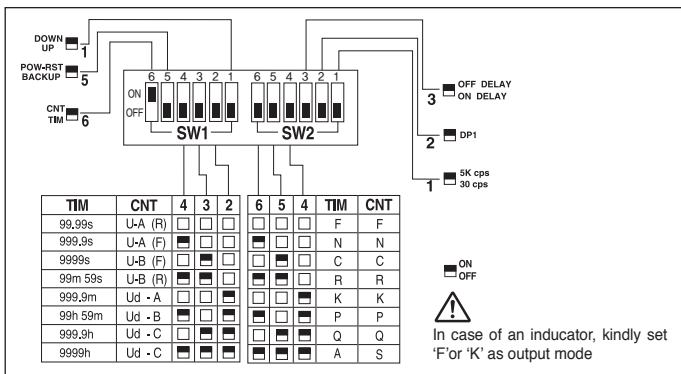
DOWN
UP
1

POW-RST
BACKUP
5

CNT
TIM
6

ON
OFF

6 5 4 3 2 1
SW1

6 5 4 3 2 1
SW2

OFF DELAY
ON DELAY
3

DP1
2

5K cps
30 cps
1

| TIM | CNT | 4 | 3 | 2 |
|---|---|---|---|---|
| 99.99s | U-A (R) | □ | □ | □ |
| 999.9s | U-A (F) | ■ | □ | □ |
| 9999s | U-B (F) | □ | ■ | □ |
| 99m 59s | U-B (R) | ■ | ■ | □ |
| 999.9m | Ud - A | □ | □ | ■ |
| 99h 59m | Ud - B | ■ | □ | ■ |
| 999.9h | Ud - C | □ | ■ | ■ |
| 9999h | Ud - C | ■ | ■ | ■ |

| 6 | 5 | 4 | TIM | CNT |
|---|---|---|---|---|
| □ | □ | □ | F | F |
| ■ | □ | □ | N | N |
| □ | ■ | □ | C | C |
| ■ | ■ | □ | R | R |
| □ | □ | ■ | K | K |
| ■ | □ | ■ | P | P |
| □ | ■ | ■ | Q | Q |
| ■ | ■ | ■ | A | S |

ON
OFF

In case of an inducator, kindly set 'F'or 'K' as output mode